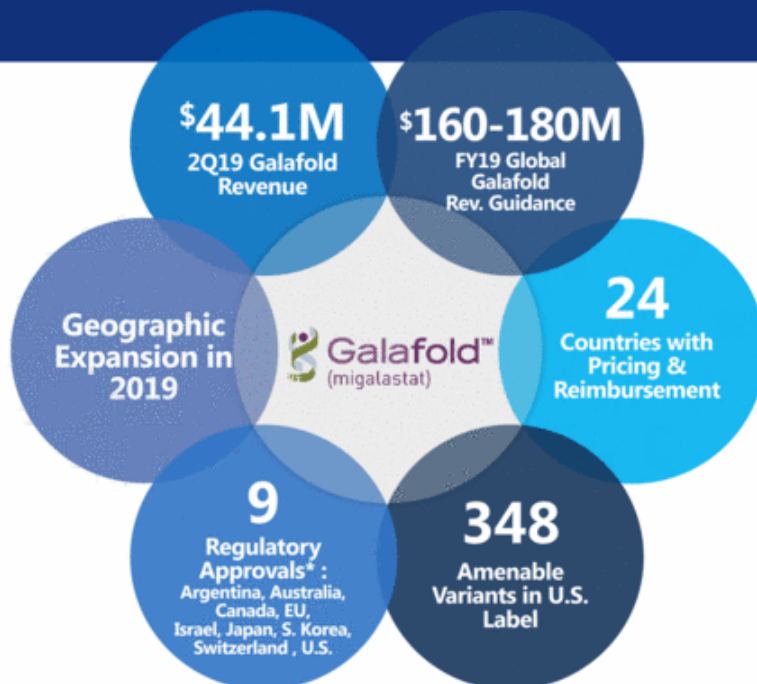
$44.1M
2Q19 Galafold Revenue

$160-180M
FY19 Global Galafold Rev. Guidance

Geographic Expansion in 2019

Galafold™
(migalastat)

24
Countries with Pricing & Reimbursement

9
Regulatory Approvals* :
Argentina, Australia, Canada, EU, Israel, Japan, S. Korea, Switzerland , U.S.

348
Amenable Variants in U.S. Label